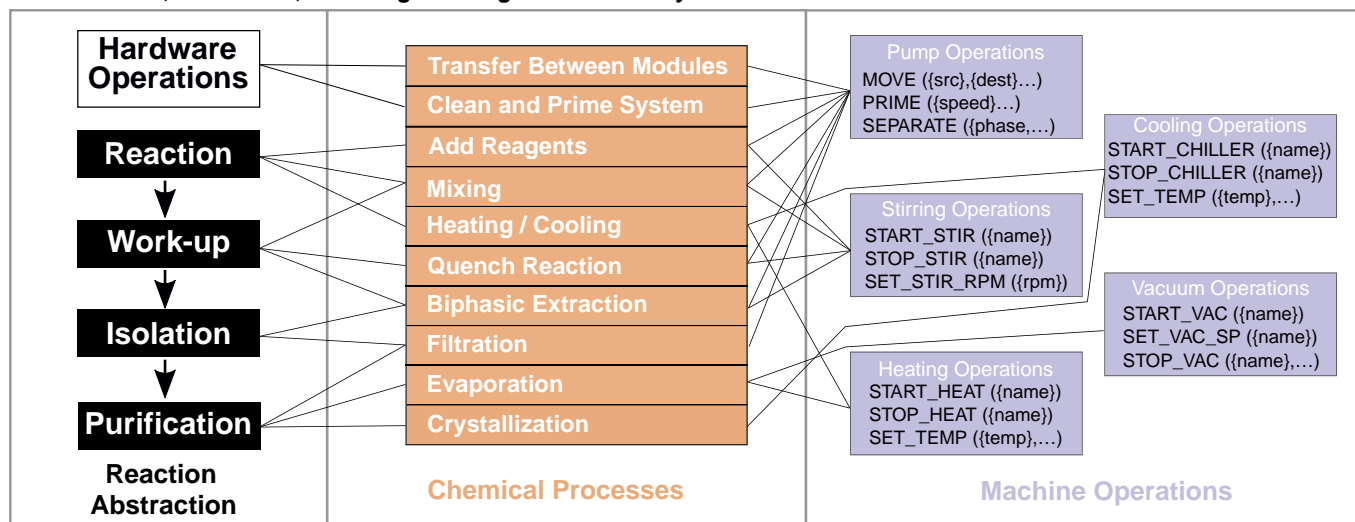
Hardware Operations

Reaction

Work-up

Isolation

Purification

Reaction Abstraction

Transfer Between Modules
Clean and Prime System
Add Reagents
Mixing
Heating / Cooling
Quench Reaction
Biphasic Extraction
Filtration
Evaporation
Crystallization

Chemical Processes

Pump Operations
MOVE ({src},{dest}…)
PRIME ({speed}…)
SEPARATE ({phase,…)

Cooling Operations
START_CHILLER ({name})
STOP_CHILLER ({name})
SET_TEMP ({temp},…)

Stirring Operations
START_STIR ({name})
STOP_STIR ({name})
SET_STIR_RPM ({rpm})

Vacuum Operations
START_VAC ({name})
SET_VAC_SP ({name})
STOP_VAC ({name},…)

Heating Operations
START_HEAT ({name})
STOP_HEAT ({name})
SET_TEMP ({temp},…)

Machine Operations